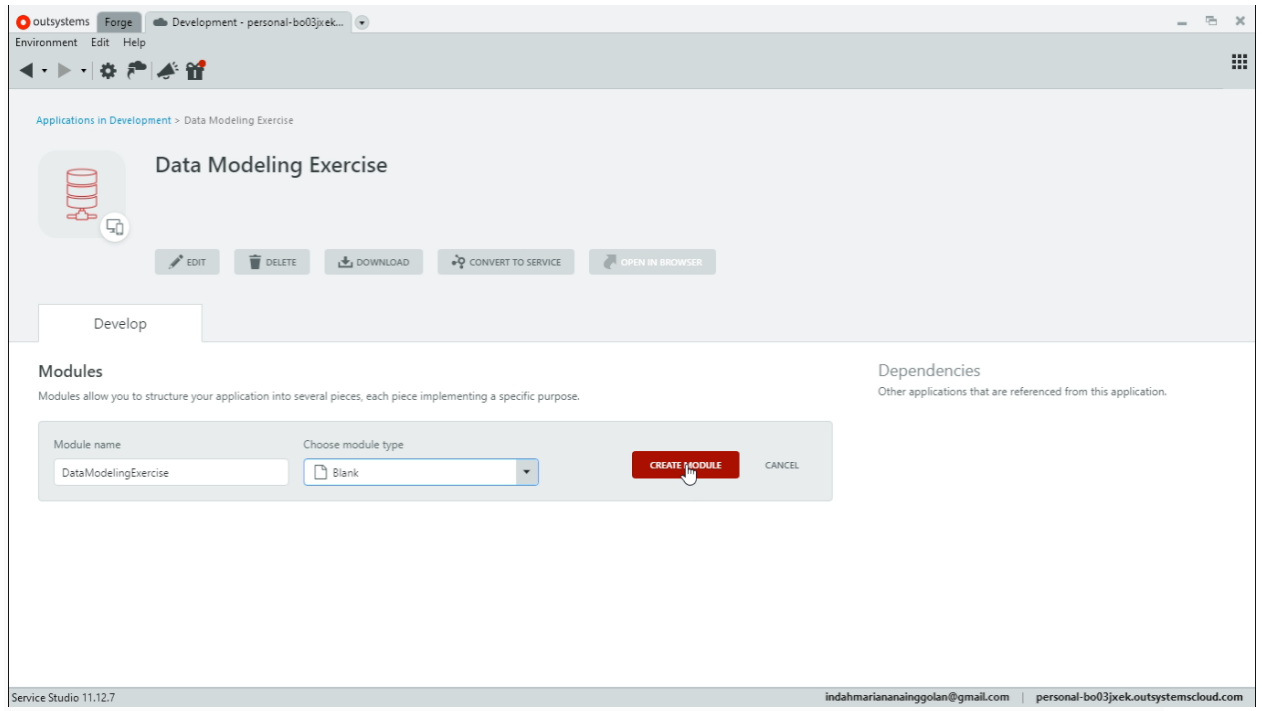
outsystems Forge Development - personal-bo03jxek...

Environment Edit Help

Applications in Development > Data Modeling Exercise

Data Modeling Exercise

EDIT DELETE DOWNLOAD CONVERT TO SERVICE OPEN IN BROWSER

Develop

Modules

Modules allow you to structure your application into several pieces, each piece implementing a specific purpose.

Module name
DataModelingExercise

Choose module type
Blank

CREATE MODULE CANCEL

Dependencies

Other applications that are referenced from this application.

Service Studio 11.12.7

indahmariananainggolan@gmail.com | personal-bo03jxek.outsystemscloud.com